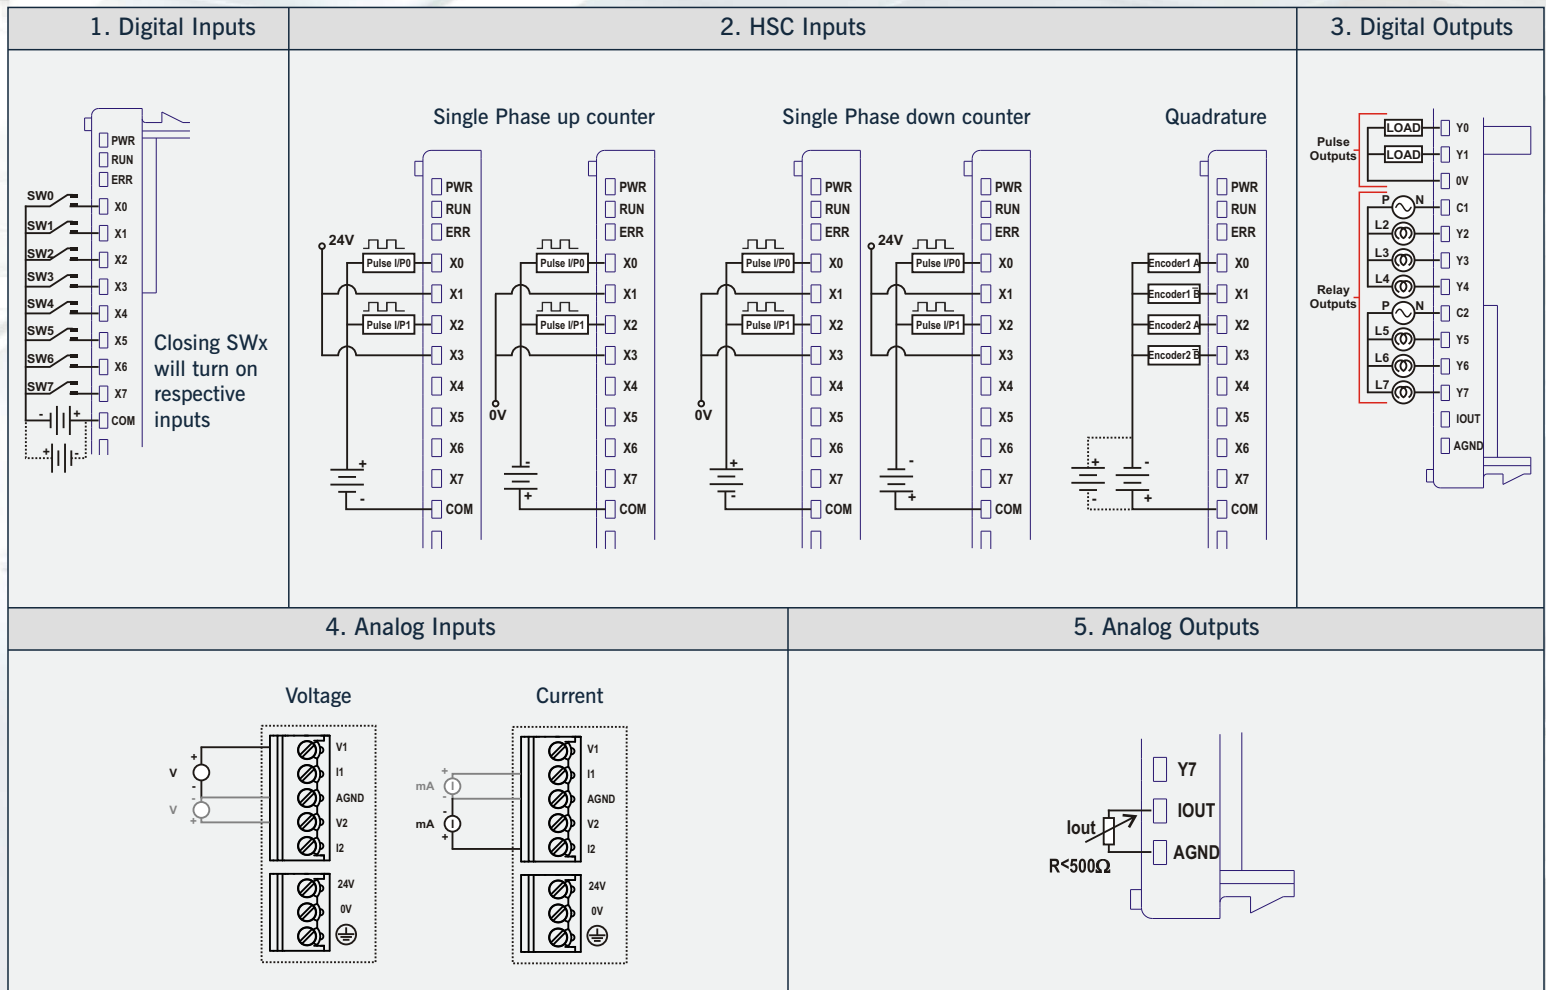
1. Digital Inputs

PWR
RUN
ERR
SW0 X0
SW1 X1
SW2 X2
SW3 X3
SW4 X4
SW5 X5
SW6 X6
SW7 X7
COM

Closing SWx will turn on respective inputs

2. HSC Inputs

Single Phase up counter

24V
Pulse I/P0
Pulse I/P1
PWR RUN ERR X0 X1 X2 X3 X4 X5 X6 X7 COM
0V
Pulse I/P0
Pulse I/P1
PWR RUN ERR X0 X1 X2 X3 X4 X5 X6 X7 COM

Single Phase down counter

Pulse I/P0
Pulse I/P1
0V
PWR RUN ERR X0 X1 X2 X3 X4 X5 X6 X7 COM
24V
Pulse I/P0
Pulse I/P1
PWR RUN ERR X0 X1 X2 X3 X4 X5 X6 X7 COM

Quadrature

Encoder1 A
Encoder1 B
Encoder2 A
Encoder2 B
PWR RUN ERR X0 X1 X2 X3 X4 X5 X6 X7 COM

3. Digital Outputs

Pulse Outputs
LOAD Y0
LOAD Y1
0V
Relay Outputs
P N C1
L2 Y2
L3 Y3
L4 Y4
P N C2
L5 Y5
L6 Y6
L7 Y7
IOUT
AGND

4. Analog Inputs

Voltage
V
V
V1
I1
AGND
V2
I2
24V
0V

Current
mA
mA
V1
I1
AGND
V2
I2
24V
0V

5. Analog Outputs

Y7
IOUT
AGND
Iout
R<500Ω